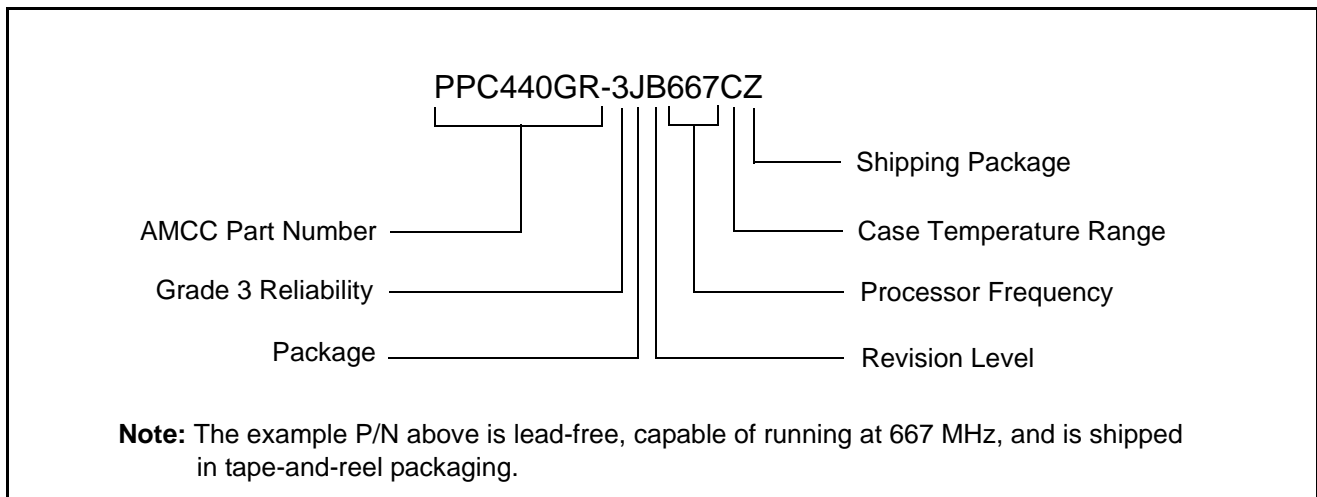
PPC440GR-3JB667CZ

Shipping Package

AMCC Part Number

Case Temperature Range

Grade 3 Reliability

Processor Frequency

Package

Revision Level

**Note:** The example P/N above is lead-free, capable of running at 667 MHz, and is shipped in tape-and-reel packaging.